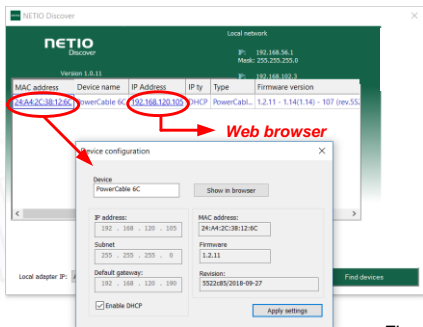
NETIO Discover

NETIO
Discover

Version 1.0.11

Local network

IP: 192.168.56.1
Mask: 255.255.255.0

IP: 192.168.102.3

| MAC address | Device name | IP Address | IP ty | Type | Firmware version |
|---|---|---|---|---|---|
| 24:A4:2C:38:12:6C | PowerCable 6C | 192.168.120.105 | DHCP | PowerCabl... | 1.2.11 - 1.14(1.14) - 107 (rev.55 |

Web browser

Device configuration

Device
PowerCable 6C

Show in browser

IP address:
192 . 168 . 120 . 105

Subnet
255 . 255 . 255 . 0

Default gateway:
192 . 168 . 120 . 180

Enable DHCP

MAC address:
24:A4:2C:38:12:6C

Firmware
1.2.11

Revision:
5522c85/2018-09-27

Apply settings

Local adapter IP:

Find devices